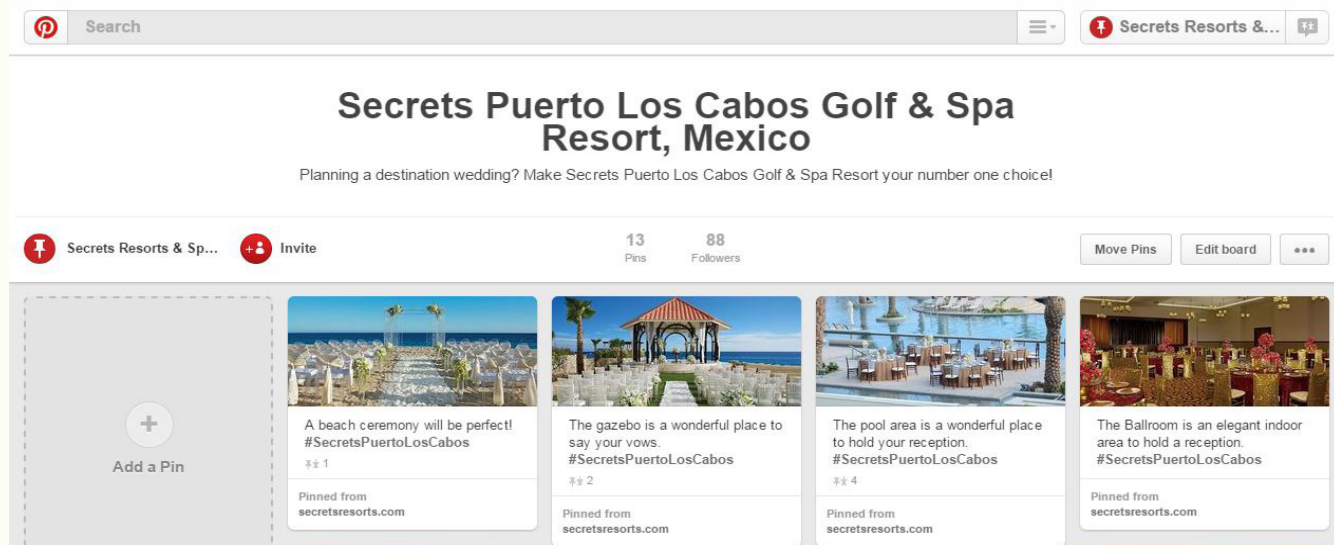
Search

Secrets Resorts &...

Secrets Puerto Los Cabos Golf & Spa Resort, Mexico

Planning a destination wedding? Make Secrets Puerto Los Cabos Golf & Spa Resort your number one choice!

Secrets Resorts & Sp...

Invite

13
Pins

88
Followers

Move Pins

Edit board

Add a Pin

A beach ceremony will be perfect! #SecretsPuertoLosCabos
1
Pinned from
secretsresorts.com

The gazebo is a wonderful place to say your vows. #SecretsPuertoLosCabos
2
Pinned from
secretsresorts.com

The pool area is a wonderful place to hold your reception. #SecretsPuertoLosCabos
4
Pinned from
secretsresorts.com

The Ballroom is an elegant indoor area to hold a reception. #SecretsPuertoLosCabos
Pinned from
secretsresorts.com